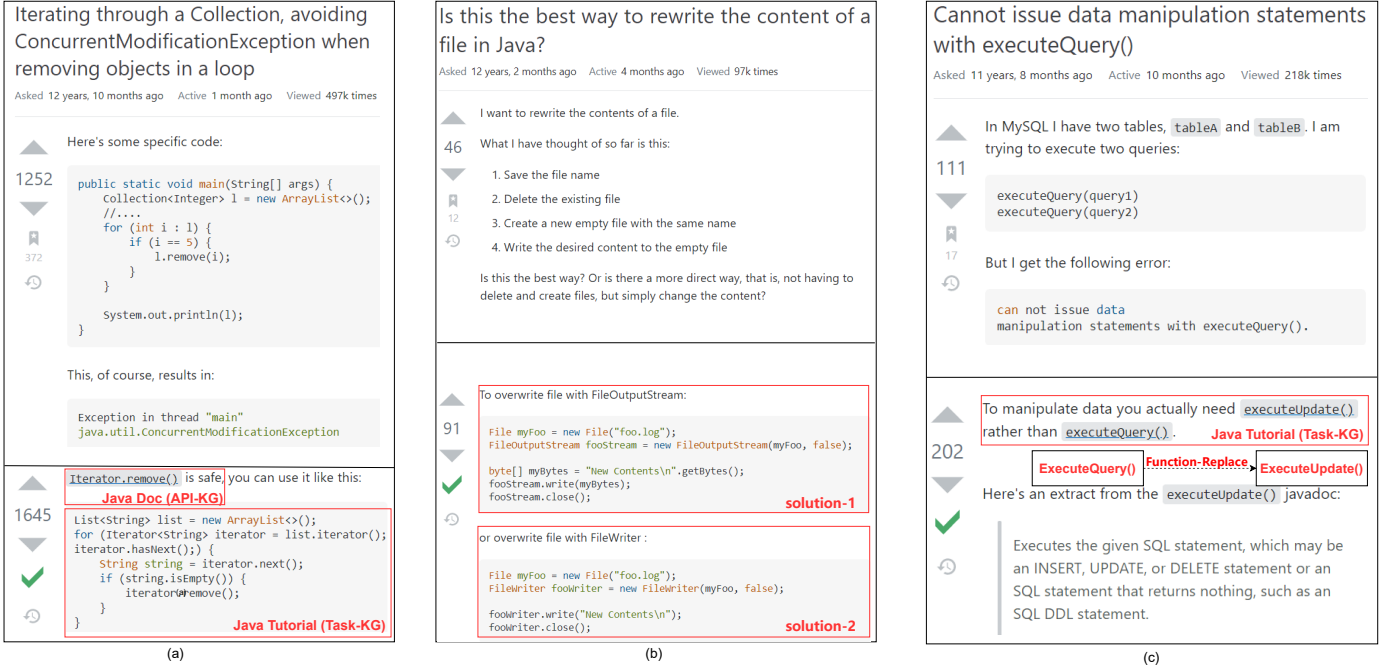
Iterating through a Collection, avoiding ConcurrentModificationException when removing objects in a loop

Asked 12 years, 10 months ago Active 1 month ago Viewed 497k times

1252

372

Here's some specific code:

```
public static void main(String[] args) {
    Collection<Integer> l = new ArrayList<>();
    //....
    for (int i : l) {
        if (i == 5) {
            l.remove(i);
        }
    }

    System.out.println(l);
}
```

This, of course, results in:

```
Exception in thread "main"
java.util.ConcurrentModificationException
```

1645

Iterator.remove() is safe, you can use it like this:

Java Doc (API-KG)

```
List<String> list = new ArrayList<>();
for (Iterator<String> iterator = list.iterator();
iterator.hasNext();) {
    String string = iterator.next();
    if (string.isEmpty()) {
        iterator.remove();
    }
}
```

Java Tutorial (Task-KG)

(a)

Is this the best way to rewrite the content of a file in Java?

Asked 12 years, 2 months ago Active 4 months ago Viewed 97k times

46

12

I want to rewrite the contents of a file.

What I have thought of so far is this:

1. Save the file name
2. Delete the existing file
3. Create a new empty file with the same name
4. Write the desired content to the empty file

Is this the best way? Or is there a more direct way, that is, not having to delete and create files, but simply change the content?

91

To overwrite file with FileOutputStream:

```
File myFoo = new File("foo.log");
FileOutputStream fooStream = new FileOutputStream(myFoo, false);

byte[] myBytes = "New Contents\n".getBytes();
fooStream.write(myBytes);
fooStream.close();
```

solution-1

or overwrite file with FileWriter :

```
File myFoo = new File("foo.log");
FileWriter fooWriter = new FileWriter(myFoo, false);

fooWriter.write("New Contents\n");
fooWriter.close();
```

solution-2

(b)

Cannot issue data manipulation statements with executeQuery()

Asked 11 years, 8 months ago Active 10 months ago Viewed 218k times

111

17

In MySQL I have two tables, tableA and tableB. I am trying to execute two queries:

```
executeQuery(query1)
executeQuery(query2)
```

But I get the following error:

```
can not issue data
manipulation statements with executeQuery().
```

202

To manipulate data you actually need executeUpdate() rather than executeQuery().

Java Tutorial (Task-KG)

ExecuteQuery() Function-Replace ExecuteUpdate()

Here's an extract from the executeUpdate() javadoc:

Executes the given SQL statement, which may be an INSERT, UPDATE, or DELETE statement or an SQL statement that returns nothing, such as an SQL DDL statement.

(c)